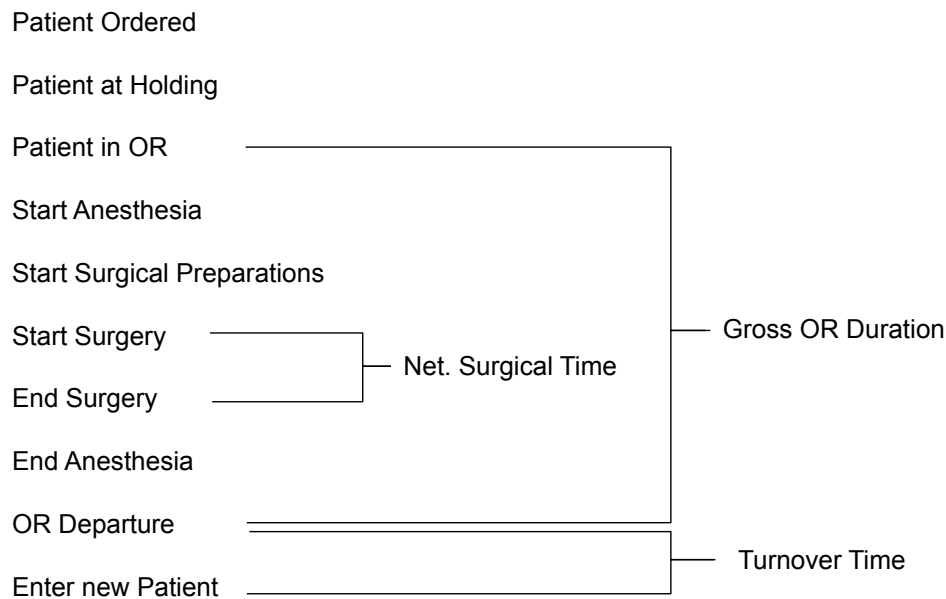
Patient Ordered

Patient at Holding

Patient in OR

Start Anesthesia

Start Surgical Preparations

Start Surgery

End Surgery

End Anesthesia

OR Departure

Enter new Patient

Net. Surgical Time

Gross OR Duration

Turnover Time